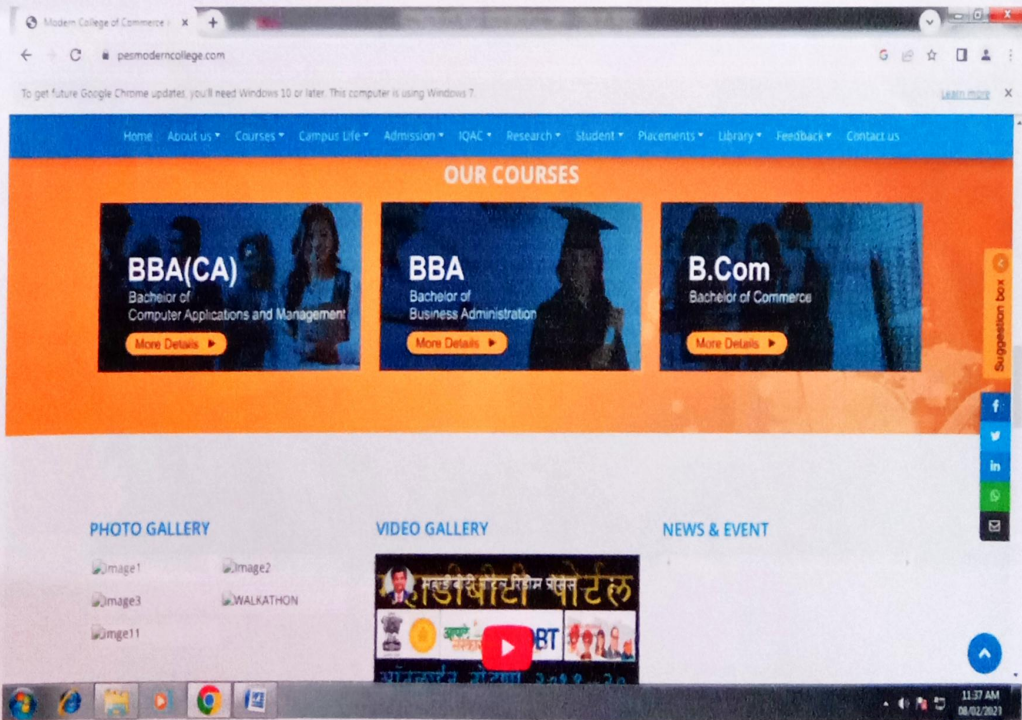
Modern College of Commerce

pesmoderncollege.com

To get future Google Chrome updates, you'll need Windows 10 or later. This computer is using Windows 7.

Learn more

Home About us Courses Campus Life Admission IQAC Research Student Placements Library Feedback Contact us

OUR COURSES

BBA(CA)
Bacheior of Computer Applications and Management
More Details

BBA
Bacheior of Business Administration
More Details

B.Com
Bachelor of Commerce
More Details

Suggestion box

PHOTO GALLERY

image1 image2
image3 WALKATHON
imge11

VIDEO GALLERY

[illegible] डीबीटी पोर्टल
DBT
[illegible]

NEWS & EVENT

11:37 AM
08/02/2023